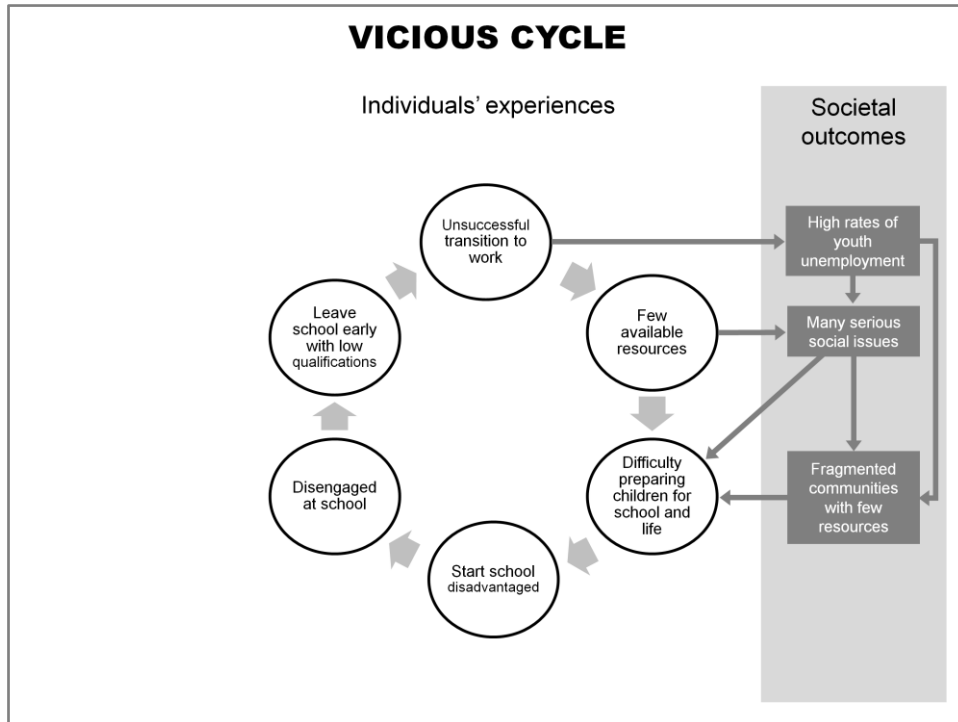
VICIOUS CYCLE

Individuals' experiences

Societal outcomes

Unsuccessful transition to work

Few available resources

Difficulty preparing children for school and life

Start school disadvantaged

Disengaged at school

Leave school early with low qualifications

High rates of youth unemployment

Many serious social issues

Fragmented communities with few resources